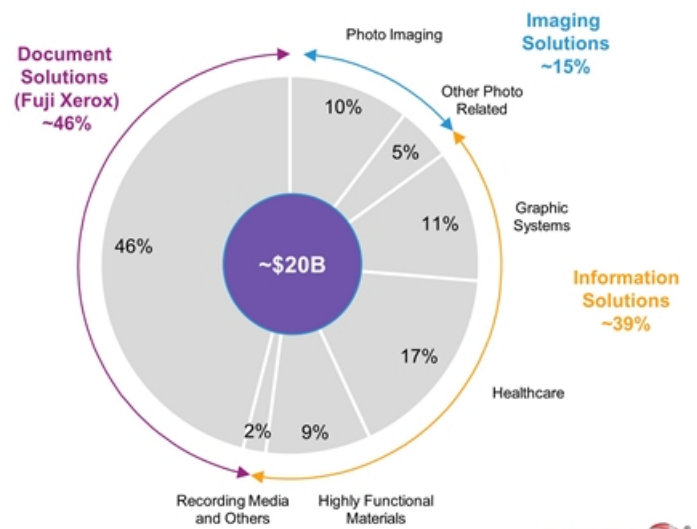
Document Solutions (Fuji Xerox) ~46%

Photo Imaging

Imaging Solutions ~15%

Other Photo Related

Graphic Systems

Information Solutions ~39%

Healthcare

Highly Functional Materials

Recording Media and Others

10%

5%

11%

17%

9%

2%

46%

~$20B